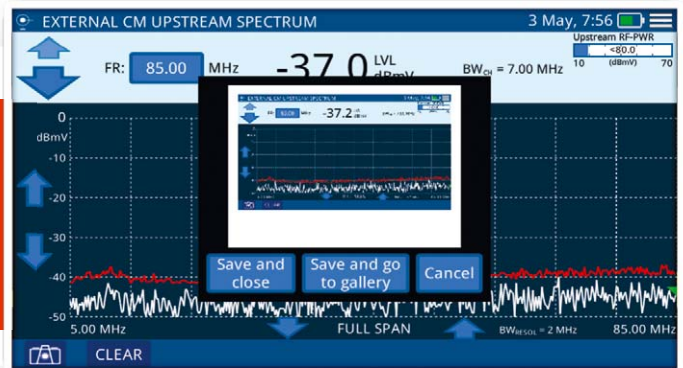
EXTERNAL CM UPSTREAM SPECTRUM

3 May, 7:56

Upstream RF-PWR

<80.0

10 (dBmV) 70

FR: 85.00 MHz

-37.0 LVL dBmV

BW$_{CH}$ = 7.00 MHz

0

dBmV

-10

-20

-30

-40

-50

-37.2

Save and close

Save and go to gallery

Cancel

5.00 MHz

FULL SPAN

BW$_{RESOL}$ = 2 MHz

85.00 MHz

CLEAR